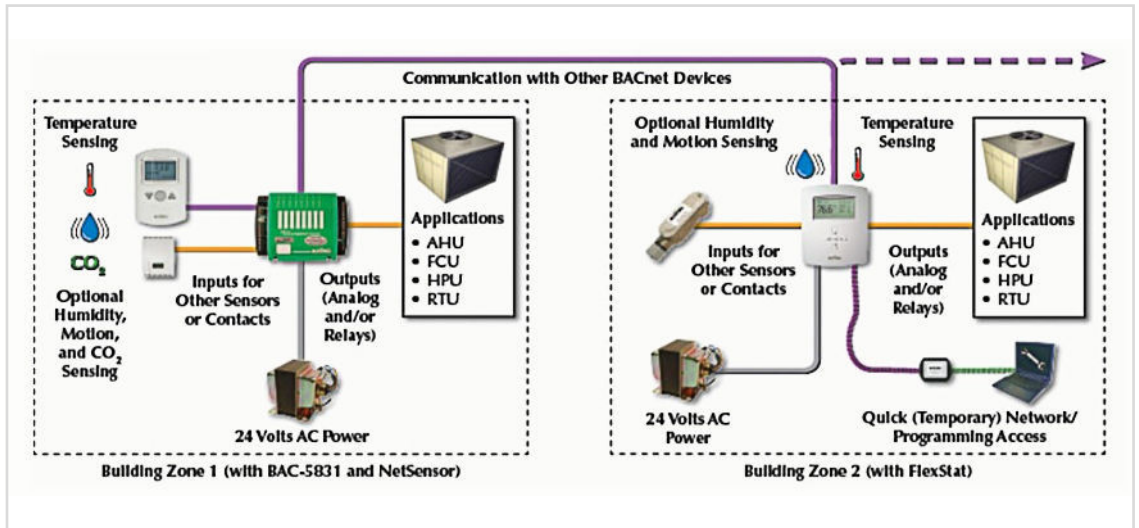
Communication with Other BACnet Devices

Temperature Sensing

$CO_2$

Optional Humidity, Motion, and $CO_2$ Sensing

Inputs for Other Sensors or Contacts

Outputs (Analog and/or Relays)

Applications
• AHU
• FCU
• HPU
• RTU

24 Volts AC Power

Building Zone 1 (with BAC-5831 and NetSensor)

Optional Humidity and Motion Sensing

Temperature Sensing

Inputs for Other Sensors or Contacts

Outputs (Analog and/or Relays)

Applications
• AHU
• FCU
• HPU
• RTU

24 Volts AC Power

Quick (Temporary) Network/ Programming Access

Building Zone 2 (with FlexStat)